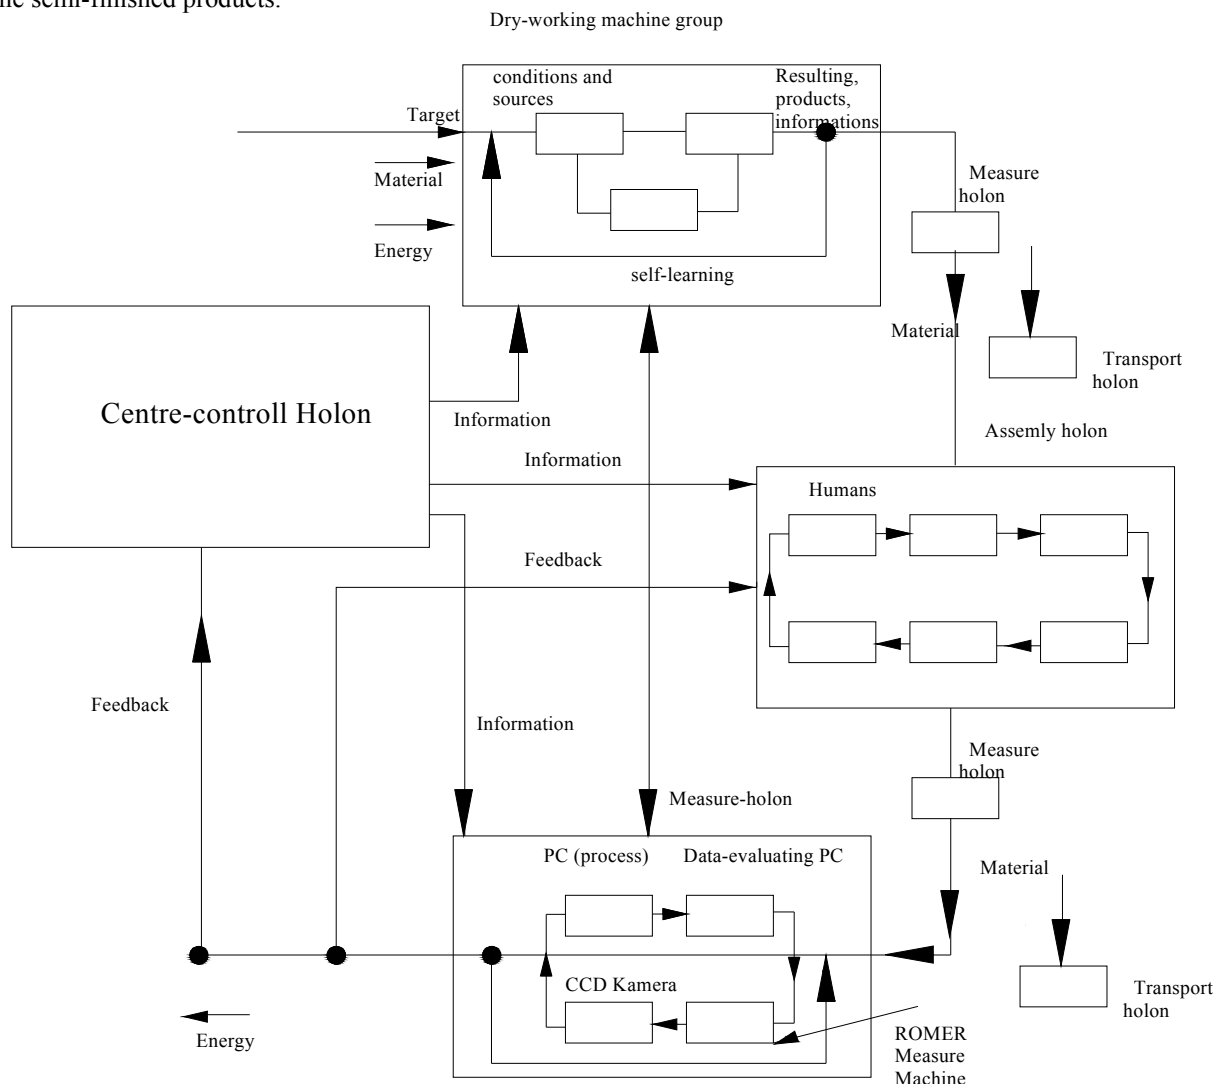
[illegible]he semi-finished products.

Dry-working machine group

conditions and sources

Resulting, products, informations

Target

Material

Energy

self-learning

Measure holon

Material

Transport holon

Centre-controll Holon

Information

Information

Assemly holon

Humans

Feedback

Feedback

Information

Measure holon

Measure-holon

PC (process)

Data-evaluating PC

Material

CCD Kamera

Transport holon

Energy

ROMER Measure Machine